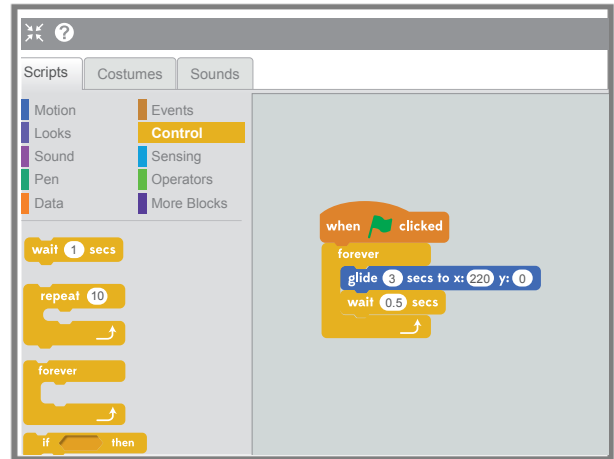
?

Scripts | Costumes | Sounds

Motion
Looks
Sound
Pen
Data

Events
Control
Sensing
Operators
More Blocks

wait 1 secs

repeat 10

forever

if then

when clicked
forever
glide 3 secs to x: 220 y: 0
wait 0.5 secs